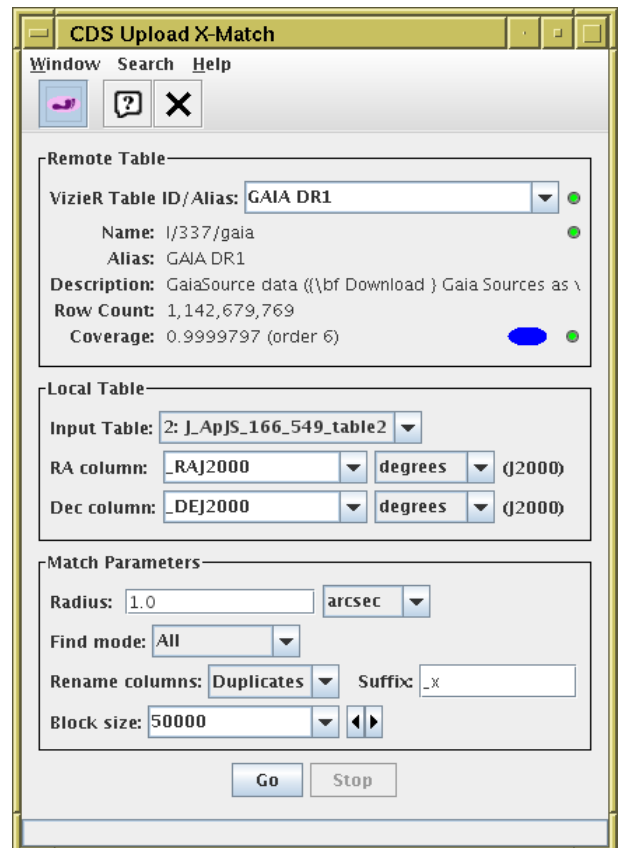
CDS Upload X-Match

Window Search Help

Remote Table

VizieR Table ID/Alias: GAIA DR1

Name: I/337/gaia

Alias: GAIA DR1

Description: GaiaSource data ({\bf Download } Gaia Sources as \

Row Count: 1,142,679,769

Coverage: 0.9999797 (order 6)

Local Table

Input Table: 2: J_ApJS_166_549_table2

RA column: _RAJ2000 degrees (J2000)

Dec column: _DEJ2000 degrees (J2000)

Match Parameters

Radius: 1.0 arcsec

Find mode: All

Rename columns: Duplicates Suffix: _x

Block size: 50000

Go Stop